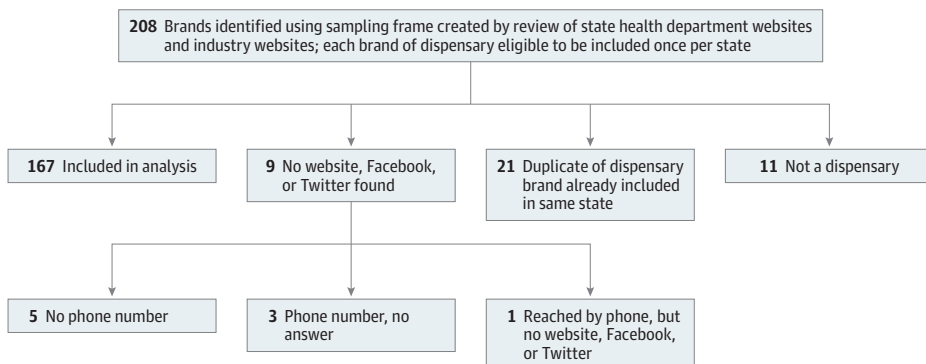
**208** Brands identified using sampling frame created by review of state health department websites and industry websites; each brand of dispensary eligible to be included once per state

**167** Included in analysis

**9** No website, Facebook, or Twitter found

**21** Duplicate of dispensary brand already included in same state

**11** Not a dispensary

**5** No phone number

**3** Phone number, no answer

**1** Reached by phone, but no website, Facebook, or Twitter